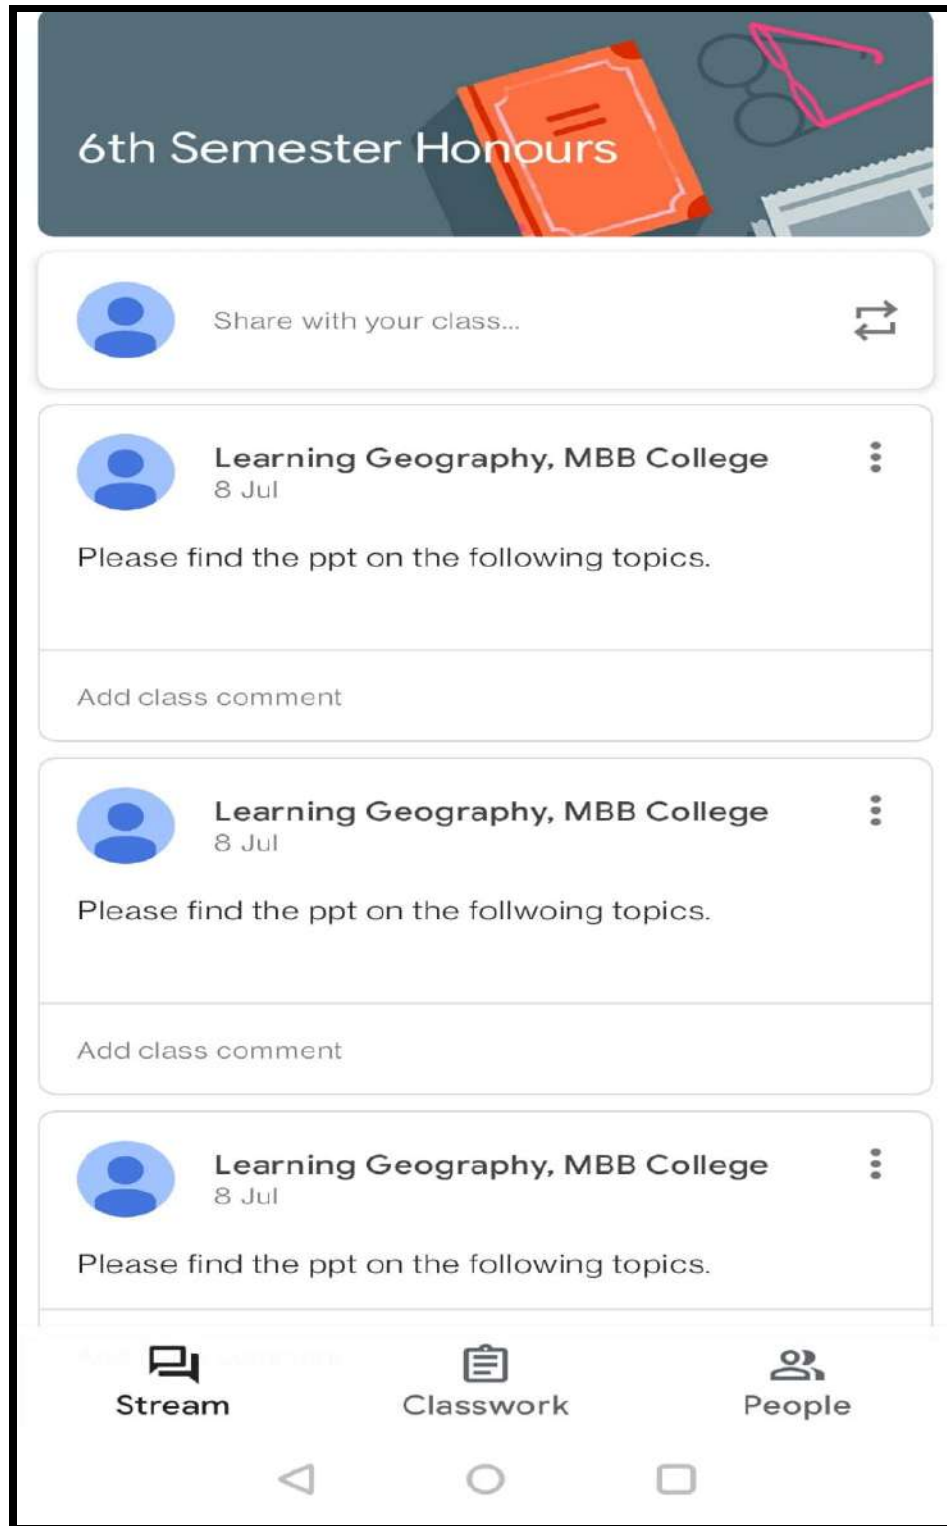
6th Semester Honours

Share with your class...

Learning Geography, MBB College
8 Jul

Please find the ppt on the following topics.

Add class comment

Learning Geography, MBB College
8 Jul

Please find the ppt on the follwoing topics.

Add class comment

Learning Geography, MBB College
8 Jul

Please find the ppt on the following topics.

Stream
Classwork
People